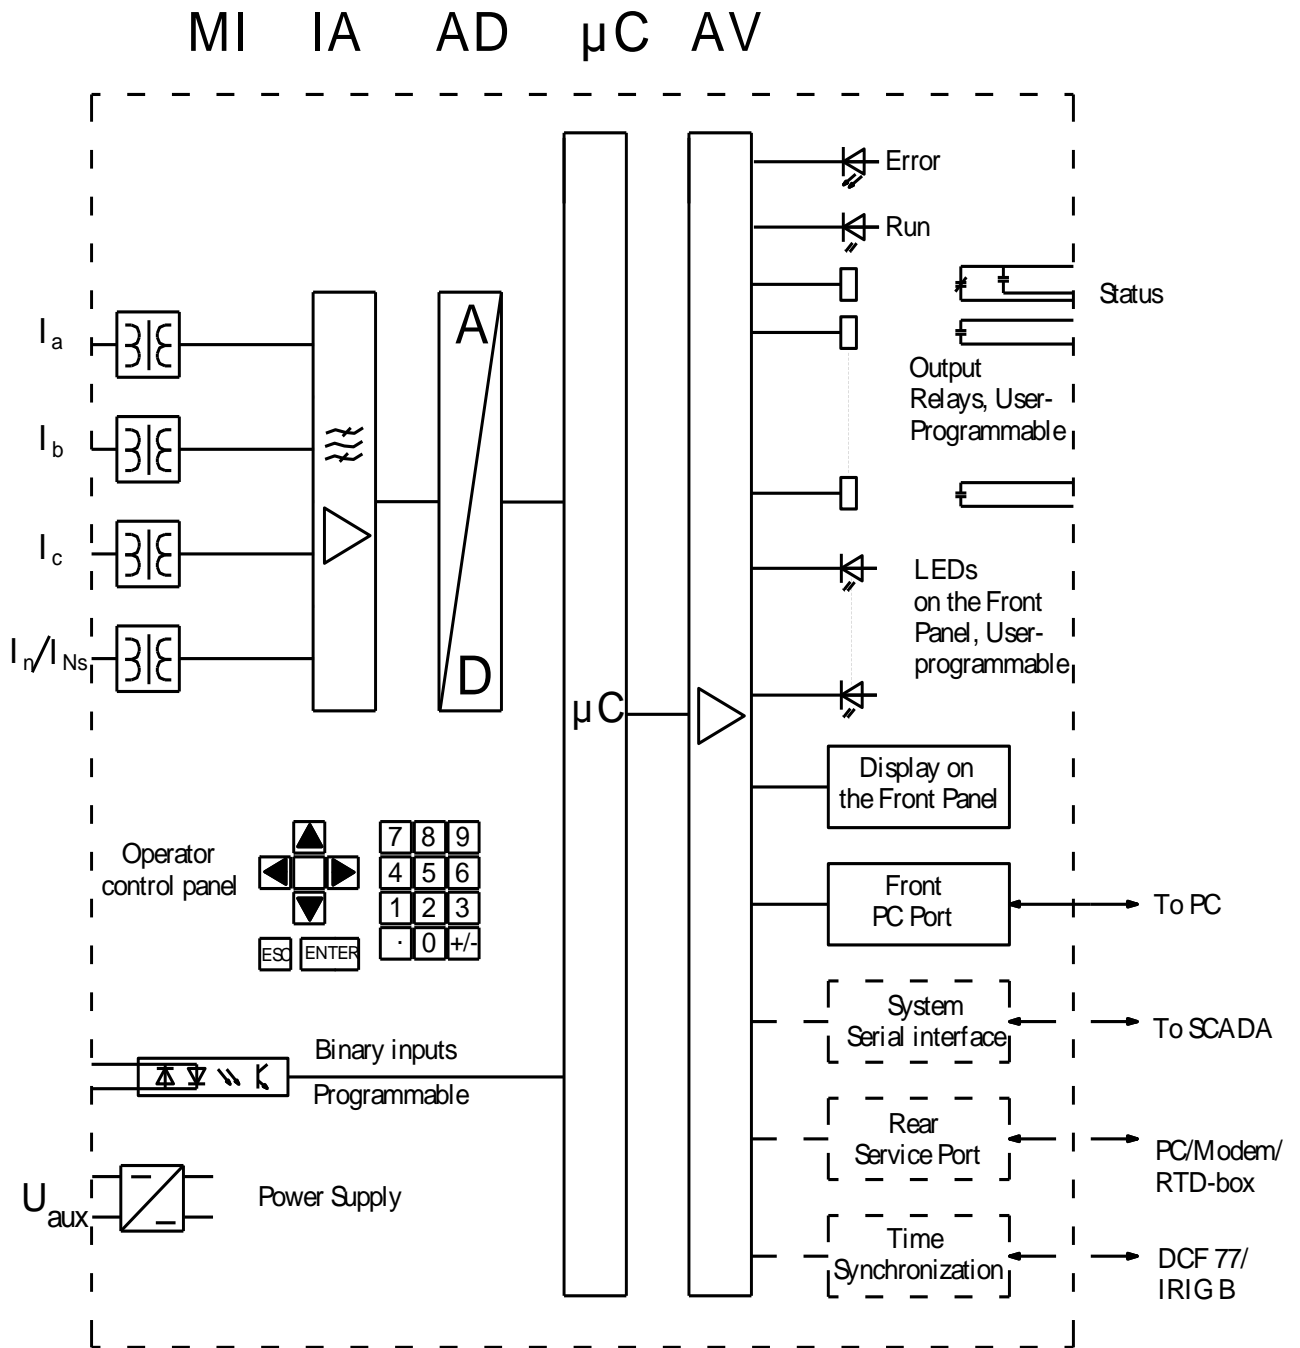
MI IA AD µC AV

$I_a$

$I_b$

$I_c$

$I_n/I_{Ns}$

A

D

µC

Error

Run

Status

Output Relays, User-Programmable

LEDs on the Front Panel, User-programmable

Display on the Front Panel

Operator control panel

| 7 | 8 | 9 |
|---|---|---|
| 4 | 5 | 6 |
| 1 | 2 | 3 |
| . | 0 | +/- |

ESC ENTER

Front PC Port

To PC

System Serial interface

To SCADA

Binary inputs

Programmable

Rear Service Port

PC/Modem/ RTD-box

$U_{aux}$

Power Supply

Time Synchronization

DCF 77/ IRIG B